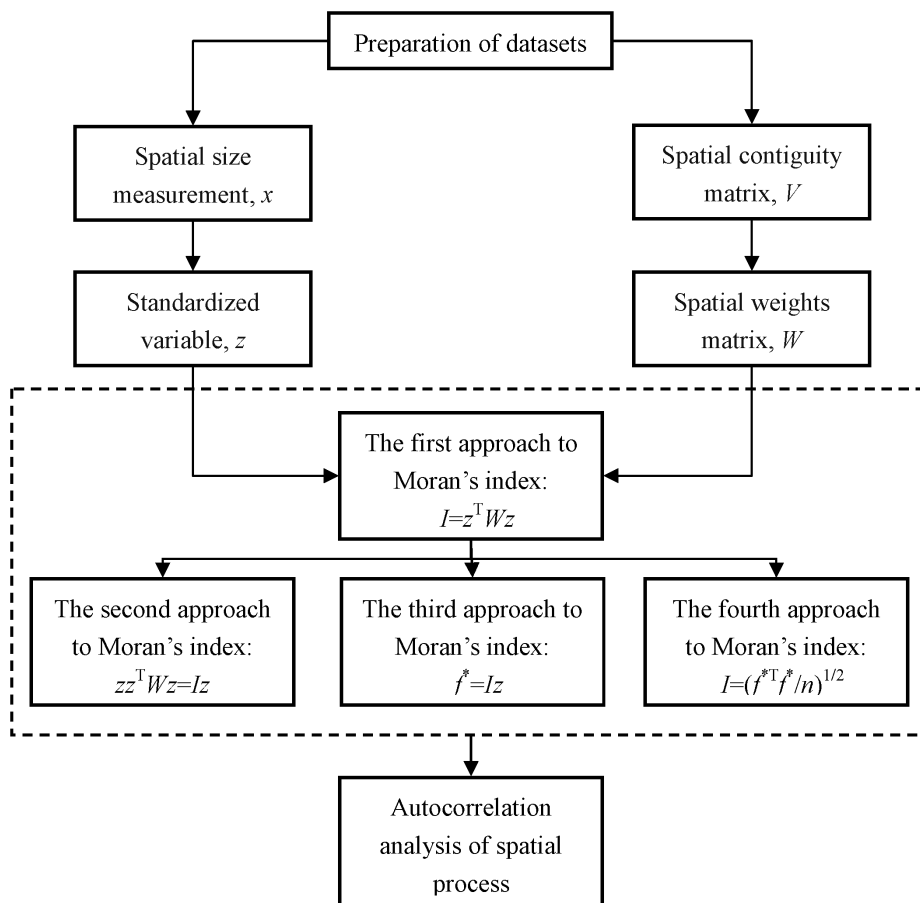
Preparation of datasets

Spatial size measurement, $x$

Spatial contiguity matrix, $V$

Standardized variable, $z$

Spatial weights matrix, $W$

The first approach to Moran's index: $I=z^{T}Wz$

The second approach to Moran's index: $zz^{T}Wz=Iz$

The third approach to Moran's index: $f^{*}=Iz$

The fourth approach to Moran's index: $I=(f^{*T}f^{*}/n)^{1/2}$

Autocorrelation analysis of spatial process